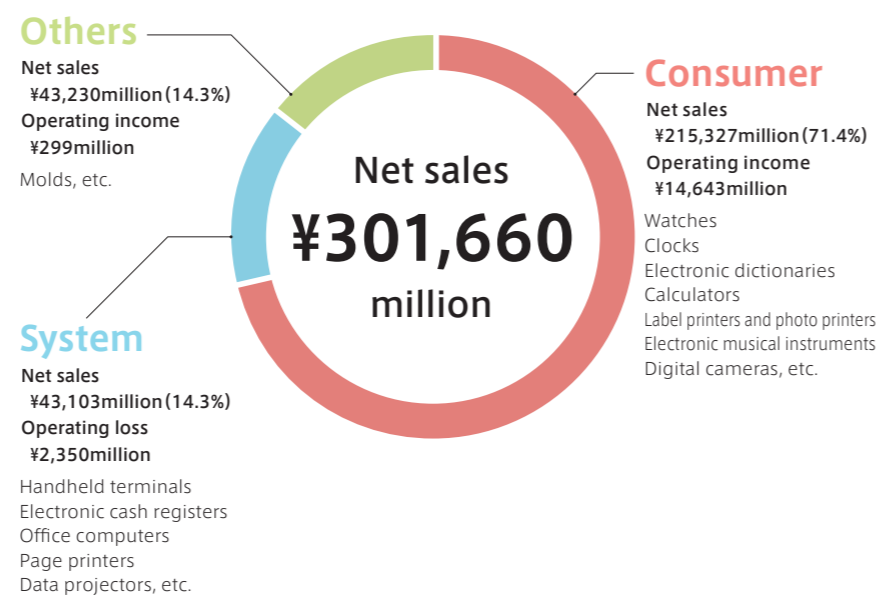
Others
Net sales
¥43,230million (14.3%)
Operating income
¥299million
Molds, etc.

Consumer
Net sales
¥215,327million (71.4%)
Operating income
¥14,643million
Watches
Clocks
Electronic dictionaries
Calculators
Label printers and photo printers
Electronic musical instruments
Digital cameras, etc.

Net sales
¥301,660
million

System
Net sales
¥43,103million (14.3%)
Operating loss
¥2,350million
Handheld terminals
Electronic cash registers
Office computers
Page printers
Data projectors, etc.